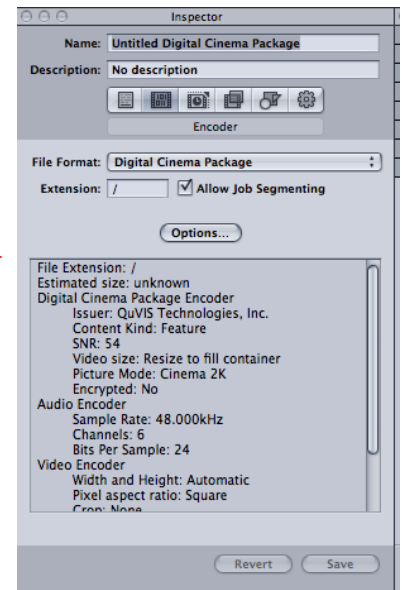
Inspector

Name: Untitled Digital Cinema Package

Description: No description

Encoder

File Format: Digital Cinema Package

Extension: /

Allow Job Segmenting

Options...

File Extension: /
Estimated size: unknown
Digital Cinema Package Encoder
Issuer: QuVIS Technologies, Inc.
Content Kind: Feature
SNR: 54
Video size: Resize to fill container
Picture Mode: Cinema 2K
Encrypted: No
Audio Encoder
Sample Rate: 48.000kHz
Channels: 6
Bits Per Sample: 24
Video Encoder
Width and Height: Automatic
Pixel aspect ratio: Square
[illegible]

Revert

Save